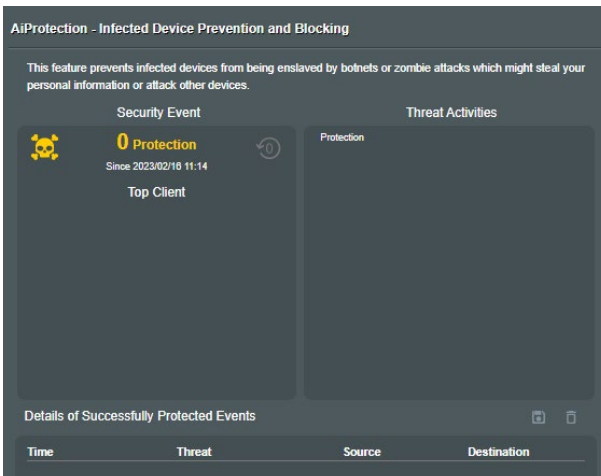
AiProtection - Infected Device Prevention and Blocking

This feature prevents infected devices from being enslaved by botnets or zombie attacks which might steal your personal information or attack other devices.

Security Event

0 Protection

Since 2023/02/16 11:14

0

Top Client

Threat Activities

Protection

Details of Successfully Protected Events

| Time | Threat | Source | Destination |
|---|---|---|---|